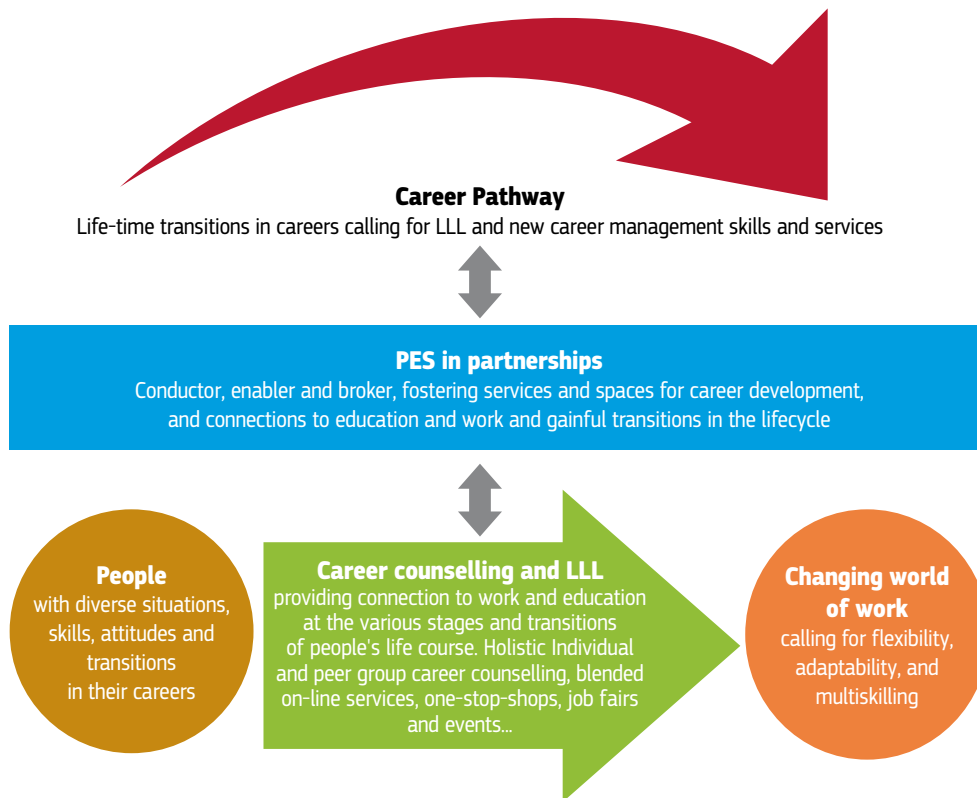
**Career Pathway**
Life-time transitions in careers calling for LLL and new career management skills and services

**PES in partnerships**
Conductor, enabler and broker, fostering services and spaces for career development, and connections to education and work and gainful transitions in the lifecycle

**People**
with diverse situations, skills, attitudes and transitions in their careers

**Career counselling and LLL**
providing connection to work and education at the various stages and transitions of people's life course. Holistic Individual and peer group career counselling, blended on-line services, one-stop-shops, job fairs and events...

**Changing world of work**
calling for flexibility, adaptability, and multiskilling